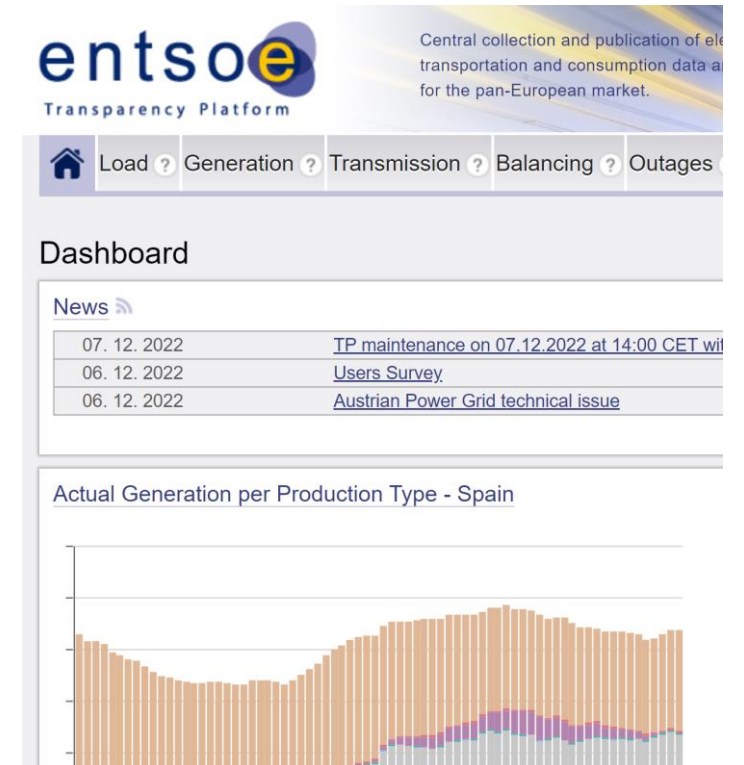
entsoe
Transparency Platform

Central collection and publication of ele transportation and consumption data a for the pan-European market.

Load ? Generation ? Transmission ? Balancing ? Outages

Dashboard

News

| | |
|---|---|
| 07. 12. 2022 | TP maintenance on 07.12.2022 at 14:00 CET wit |
| 06. 12. 2022 | Users Survey |
| 06. 12. 2022 | Austrian Power Grid technical issue |

Actual Generation per Production Type - Spain